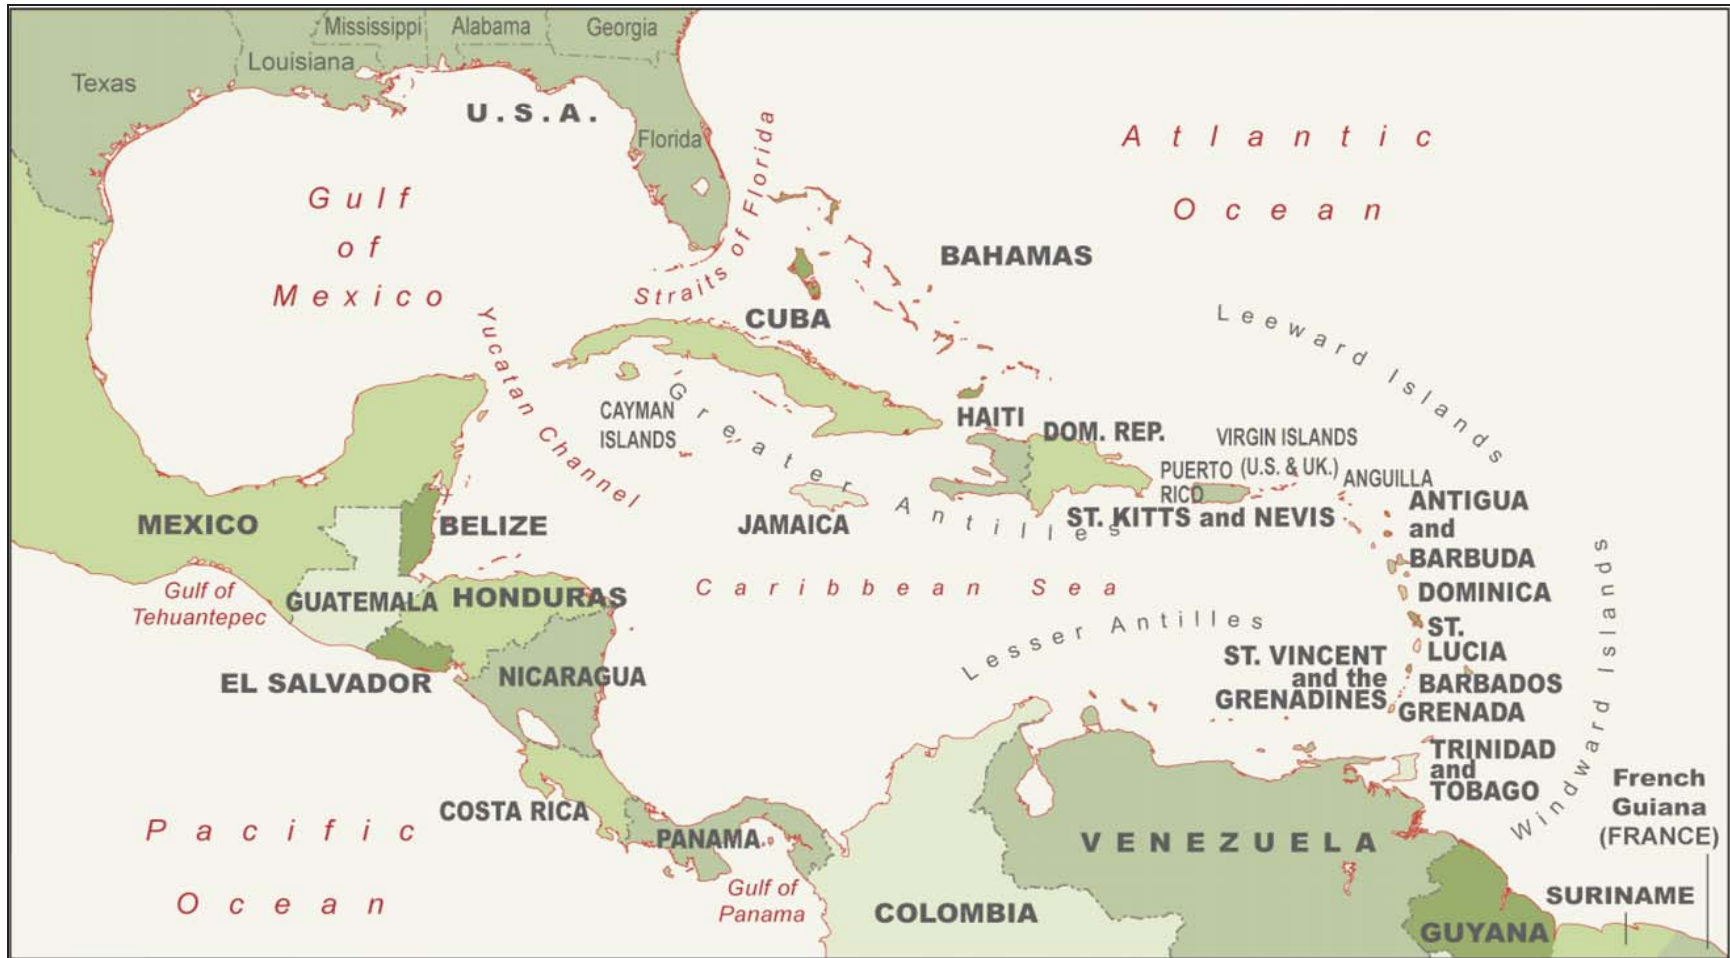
Mississippi Alabama Georgia
Louisiana
Texas
U.S.A.
Florida
Straits of Florida
Atlantic Ocean
Gulf of Mexico
BAHAMAS
CUBA
Yucatan Channel
Leeward Islands
CAYMAN ISLANDS
Greater Antilles
HAITI
DOM. REP.
VIRGIN ISLANDS
PUERTO RICO
(U.S. & UK.)
ANGUILLA
ANTIGUA and BARBUDA
JAMAICA
ST. KITTS and NEVIS
MEXICO
BELIZE
DOMINICA
Caribbean Sea
Gulf of Tehuantepec
GUATEMALA
HONDURAS
Lesser Antilles
ST. LUCIA
ST. VINCENT and the GRENADINES
BARBADOS
GRENADA
EL SALVADOR
NICARAGUA
Windward Islands
TRINIDAD and TOBAGO
French Guiana (FRANCE)
COSTA RICA
PANAMA
VENEZUELA
Pacific Ocean
Gulf of Panama
COLOMBIA
SURINAME
GUYANA